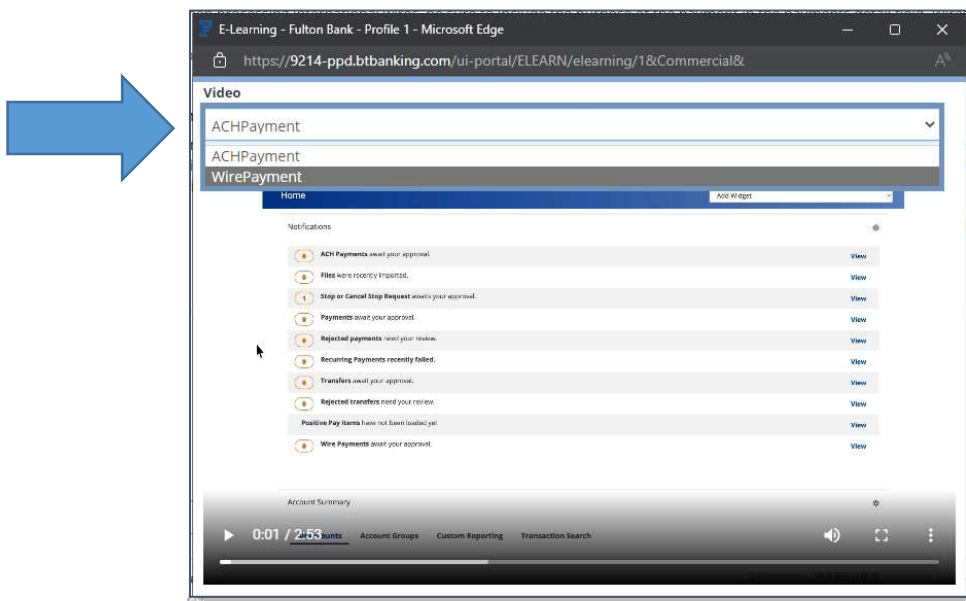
E-Learning - Fulton Bank - Profile 1 - Microsoft Edge

https://9214-ppd.btbanking.com/ui-portal/ELEARN/elearning/1&Commercial&

Video

ACHPayment

ACHPayment

WirePayment

Home

Add Widget

Notifications

0 ACH Payments await your approval. View

0 Files were recently imported. View

1 Stop or Cancel Stop Request awaits your approval. View

0 Payments await your approval. View

0 Rejected payments need your review. View

0 Recurring Payments recently failed. View

0 Transfers await your approval. View

0 Rejected transfers need your review. View

Positive Pay Items have not been loaded yet View

0 Wire Payments await your approval. View

Account Summary

0:01 / 2:53

Accounts Account Groups Custom Reporting Transaction Search